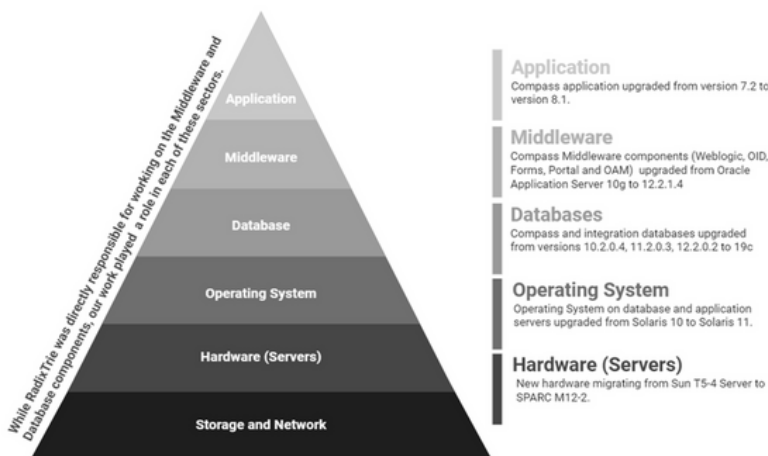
While RadixTrie was directly responsible for working on the Middleware and Database components, our work played a role in each of these sectors.

Application

Middleware

Database

Operating System

Hardware (Servers)

Storage and Network

Application
Compass application upgraded from version 7.2 to version 8.1.

Middleware
Compass Middleware components (Weblogic, OID, Forms, Portal and OAM) upgraded from Oracle Application Server 10g to 12.2.1.4

Databases
Compass and integration databases upgraded from versions 10.2.0.4, 11.2.0.3, 12.2.0.2 to 19c

Operating System
Operating System on database and application servers upgraded from Solaris 10 to Solaris 11.

Hardware (Servers)
New hardware migrating from Sun T5-4 Server to SPARC M12-2.